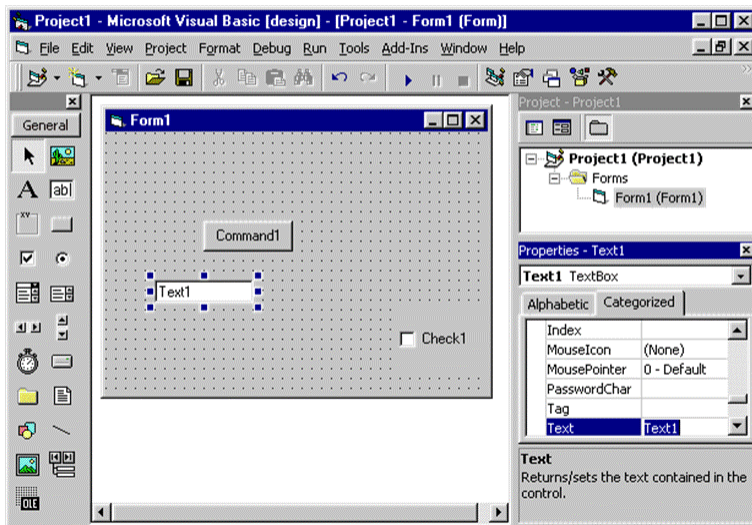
Project1 - Microsoft Visual Basic [design] - [Project1 - Form1 (Form)]

File Edit View Project Format Debug Run Tools Add-Ins Window Help

General

Form1

Command1

Text1

Check1

Project - Project1

Project1 (Project1)
Forms
Form1 (Form1)

Properties - Text1

Text1 TextBox

Alphabetic Categorized

| | |
|---|---|
| Index | |
| MouseIcon | (None) |
| MousePointer | 0 - Default |
| PasswordChar | |
| Tag | |
| Text | Text1 |

Text
Returns/sets the text contained in the control.